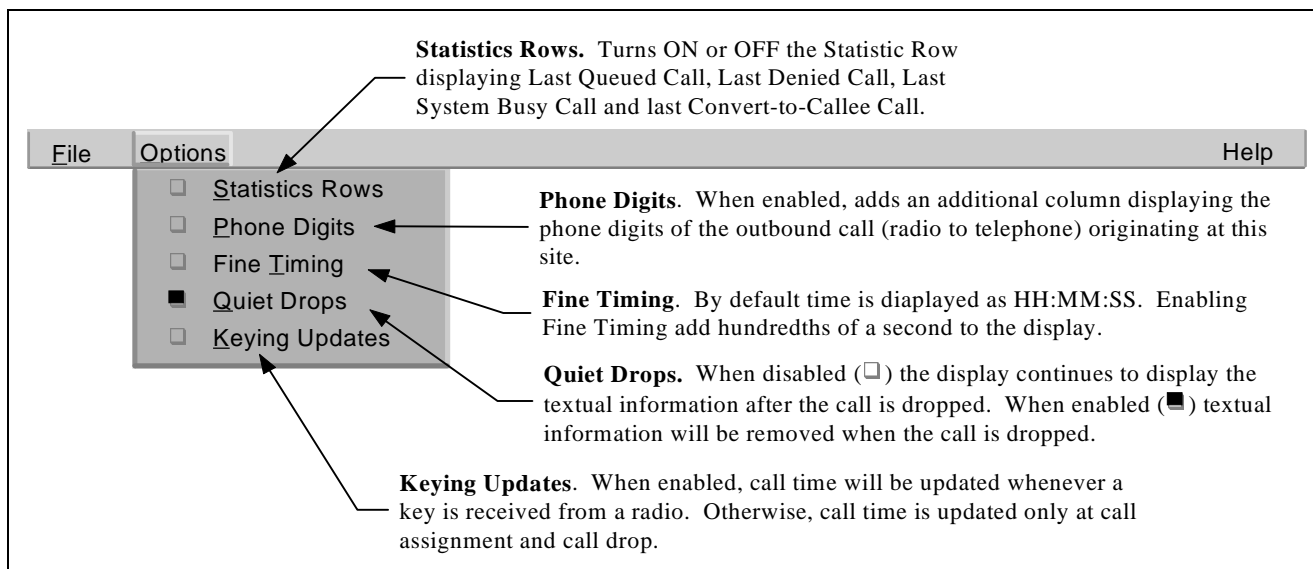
Statistics Rows. Turns ON or OFF the Statistic Row displaying Last Queued Call, Last Denied Call, Last System Busy Call and last Convert-to-Callee Call.

File Options Help

Statistics Rows
Phone Digits
Fine Timing
Quiet Drops
Keying Updates

Phone Digits. When enabled, adds an additional column displaying the phone digits of the outbound call (radio to telephone) originating at this site.

Fine Timing. By default time is diaplayed as HH:MM:SS. Enabling Fine Timing add hundredths of a second to the display.

Quiet Drops. When disabled (□) the display continues to display the textual information after the call is dropped. When enabled (■) textual information will be removed when the call is dropped.

Keying Updates. When enabled, call time will be updated whenever a key is received from a radio. Otherwise, call time is updated only at call assignment and call drop.